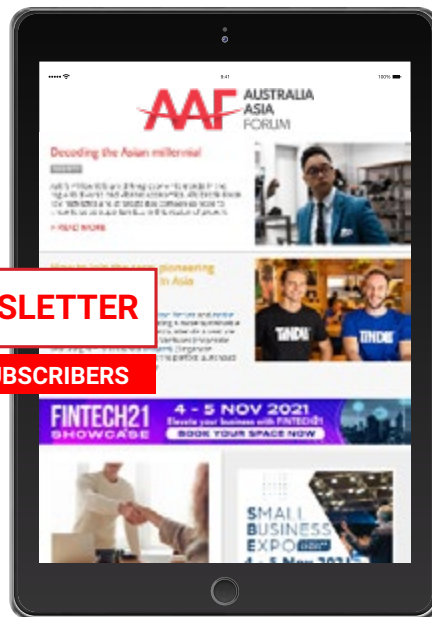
9:41

100%

AAF AUSTRALIA ASIA FORUM

Decoding the Asian millennial

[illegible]

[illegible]

> READ MORE

How to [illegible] pioneering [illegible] in Asia

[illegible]

SLETTER

UBSCRIBERS

FINTECH21 SHOWCASE

4 - 5 NOV 2021

Elevate your business with FINTECH21

BOOK YOUR SPACE NOW

SMALL BUSINESS EXPO

4 - 5 Nov 202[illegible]